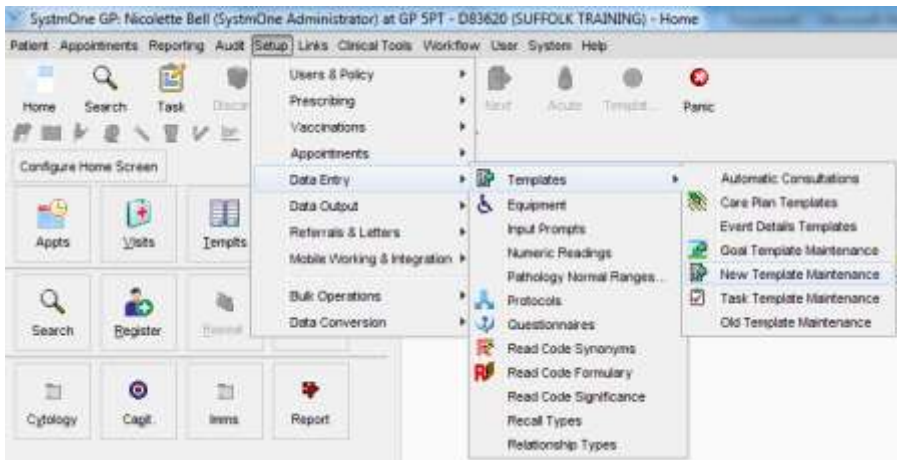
SystmOne GP: Nicolette Bell (SystmOne Administrator) at GP SPT - D83620 (SUFFOLK TRAINING) - Home

Patient Appointments Reporting Audit Setup Links Clinical Tools Workflow User System Help

Home Search Task Discard Next Acute Templat... Panic

Configure Home Screen

Appts Visits Tempts

Search Register Reissue

Cytology Cagit. Imms Report

Users & Policy
Prescribing
Vaccinations
Appointments
Data Entry
Data Output
Referrals & Letters
Mobile Working & Integration
Bulk Operations
Data Conversion

Templates
Equipment
Input Prompts
Numeric Readings
Pathology Normal Ranges...
Protocols
Questionnaires
Read Code Synonyms
Read Code Formulary
Read Code Significance
Recall Types
Relationship Types

Automatic Consultations
Care Plan Templates
Event Details Templates
Goal Template Maintenance
New Template Maintenance
Task Template Maintenance
Old Template Maintenance